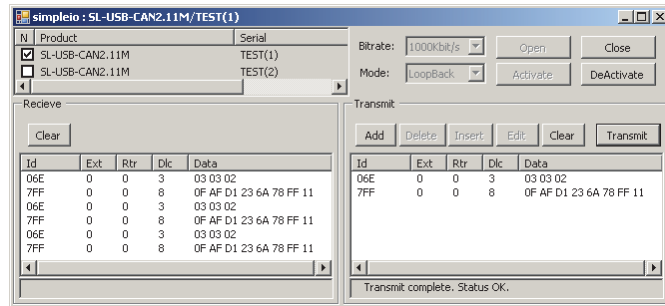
simpleio : SL-USB-CAN2.11M/TEST(1)

| N | Product | Serial |
|---|---|---|
| ☑ | SL-USB-CAN2.11M | TEST(1) |
| ☐ | SL-USB-CAN2.11M | TEST(2) |

Bitrate: 1000Kbit/s
Open
Close
Mode: LoopBack
Activate
DeActivate

Recieve

Clear

| Id | Ext | Rtr | Dlc | Data |
|---|---|---|---|---|
| 06E | 0 | 0 | 3 | 03 03 02 |
| 7FF | 0 | 0 | 8 | 0F AF D1 23 6A 78 FF 11 |
| 06E | 0 | 0 | 3 | 03 03 02 |
| 7FF | 0 | 0 | 8 | 0F AF D1 23 6A 78 FF 11 |
| 06E | 0 | 0 | 3 | 03 03 02 |
| 7FF | 0 | 0 | 8 | 0F AF D1 23 6A 78 FF 11 |

Transmit

Add
Delete
Insert
Edit
Clear
Transmit

| Id | Ext | Rtr | Dlc | Data |
|---|---|---|---|---|
| 06E | 0 | 0 | 3 | 03 03 02 |
| 7FF | 0 | 0 | 8 | 0F AF D1 23 6A 78 FF 11 |

Transmit complete. Status OK.